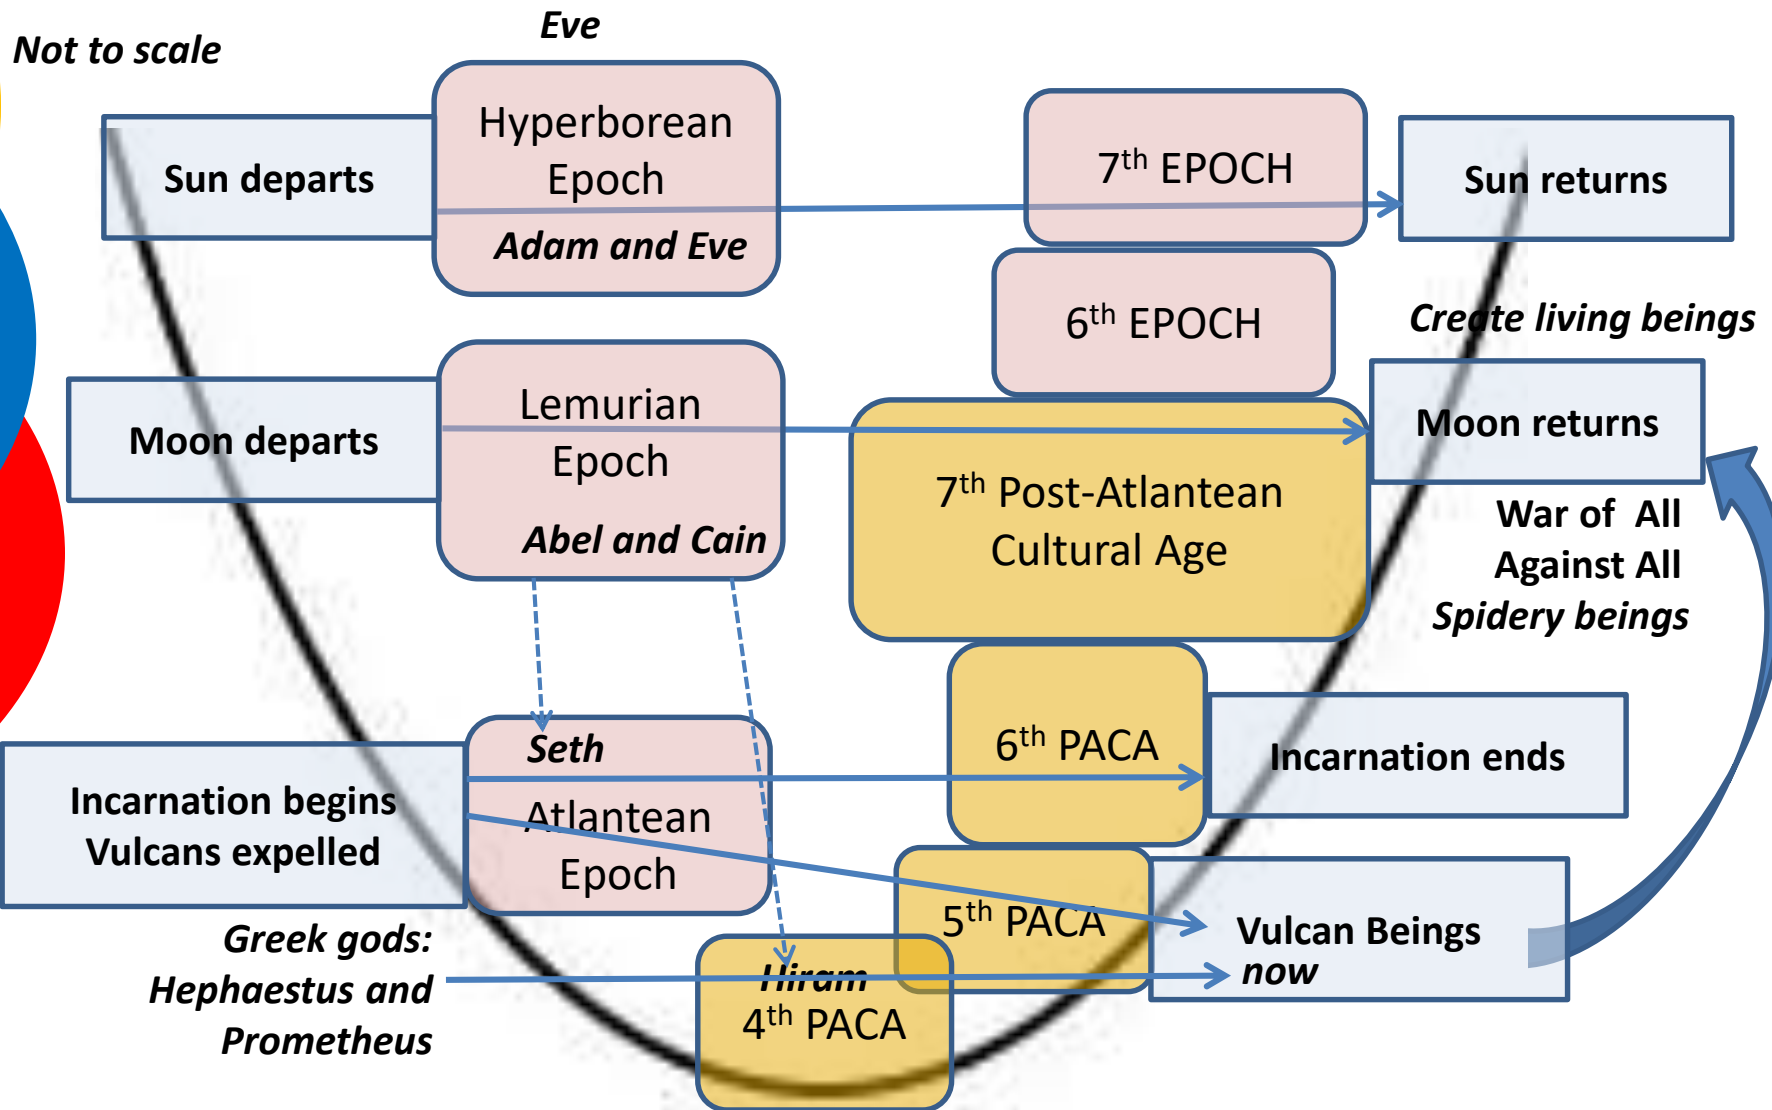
Not to scale

Eve

Sun departs

Hyperborean Epoch

Adam and Eve

$7^{th}$ EPOCH

Sun returns

$6^{th}$ EPOCH

Create living beings

Moon departs

Lemurian Epoch

Abel and Cain

Moon returns

$7^{th}$ Post-Atlantean Cultural Age

War of All Against All

Spidery beings

Seth

Atlantean Epoch

$6^{th}$ PACA

Incarnation ends

Incarnation begins
Vulcans expelled

$5^{th}$ PACA

Vulcan Beings now

Greek gods:
Hephaestus and
Prometheus

Hiram

$4^{th}$ PACA